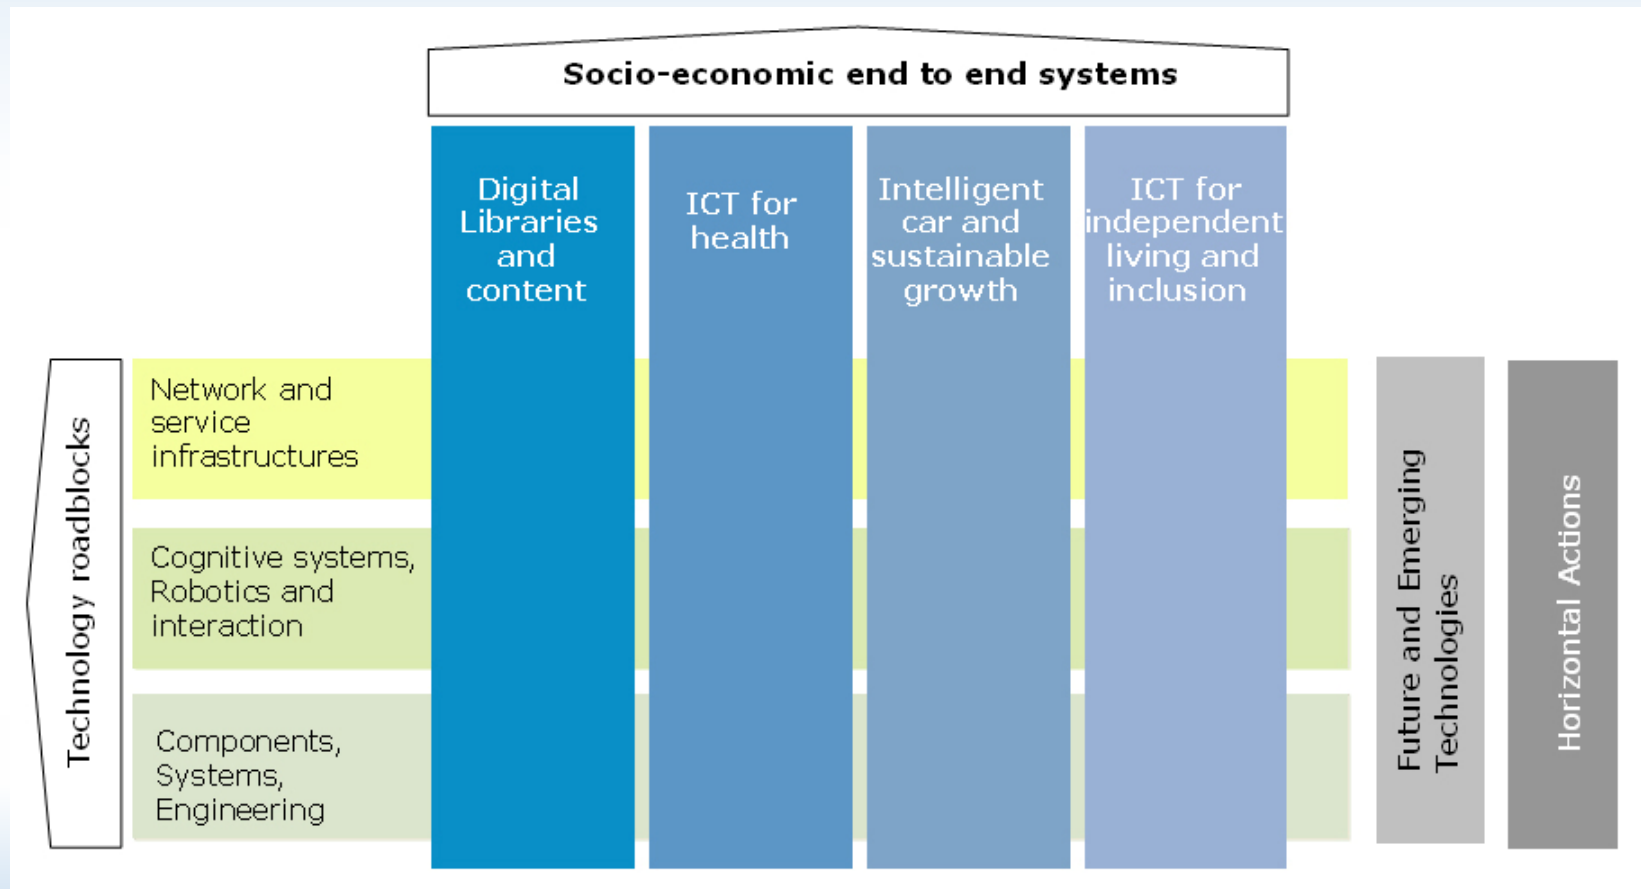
Socio-economic end to end systems

Digital Libraries and content

ICT for health

Intelligent car and sustainable growth

ICT for independent living and inclusion

Technology roadblocks

Network and service infrastructures

Cognitive systems, Robotics and interaction

Components, Systems, Engineering

Future and Emerging Technologies

Horizontal Actions